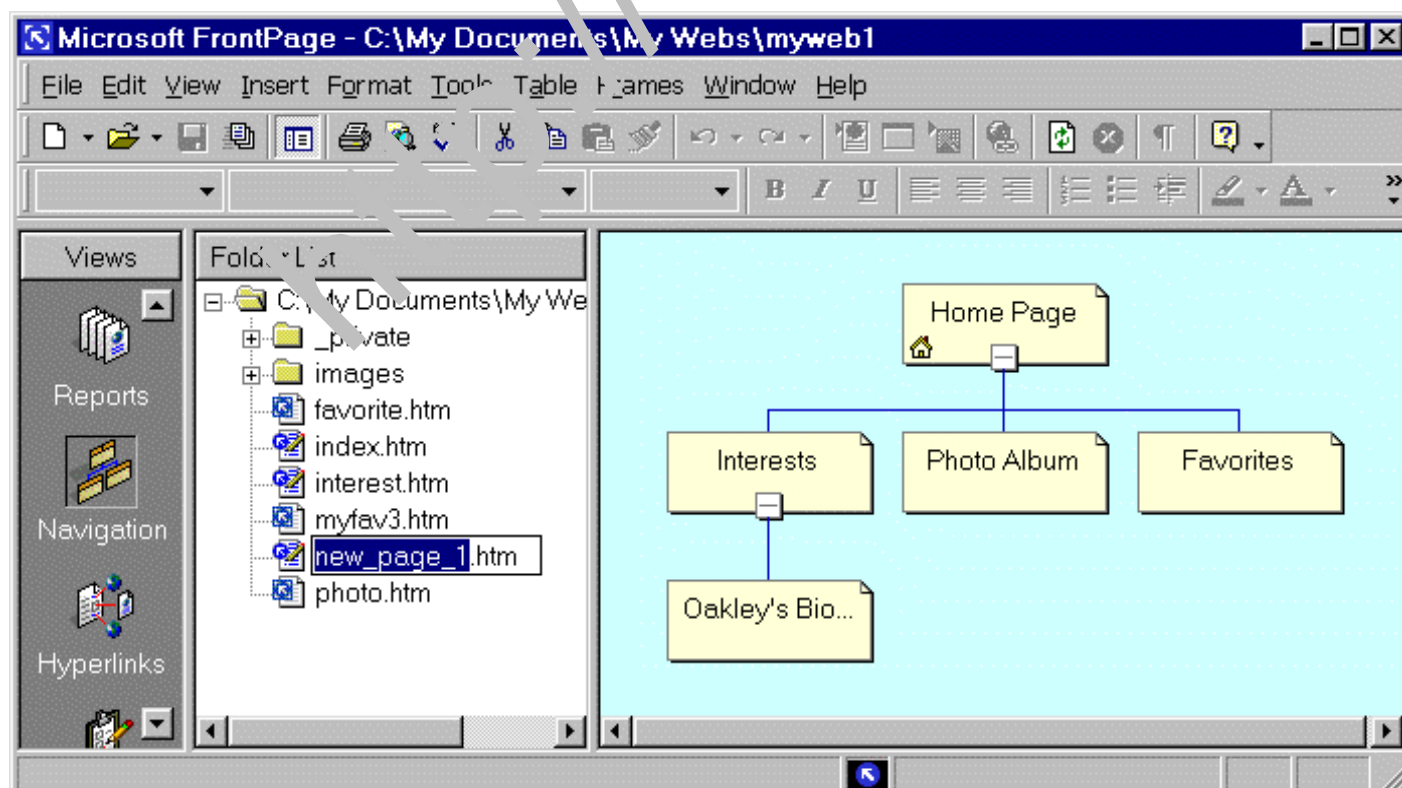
Microsoft FrontPage - C:\My Documen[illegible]s\My Webs\myweb1

File Edit View Insert Format Tool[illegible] Table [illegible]rames Window Help

B I U

Views

Reports

Navigation

Hyperlinks

Fold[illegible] L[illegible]st

C:\My Documents\My We

_p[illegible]vate

images

favorite.htm

index.htm

interest.htm

myfav3.htm

new_page_1.htm

photo.htm

Home Page

Interests

Photo Album

Favorites

Oakley's Bio...